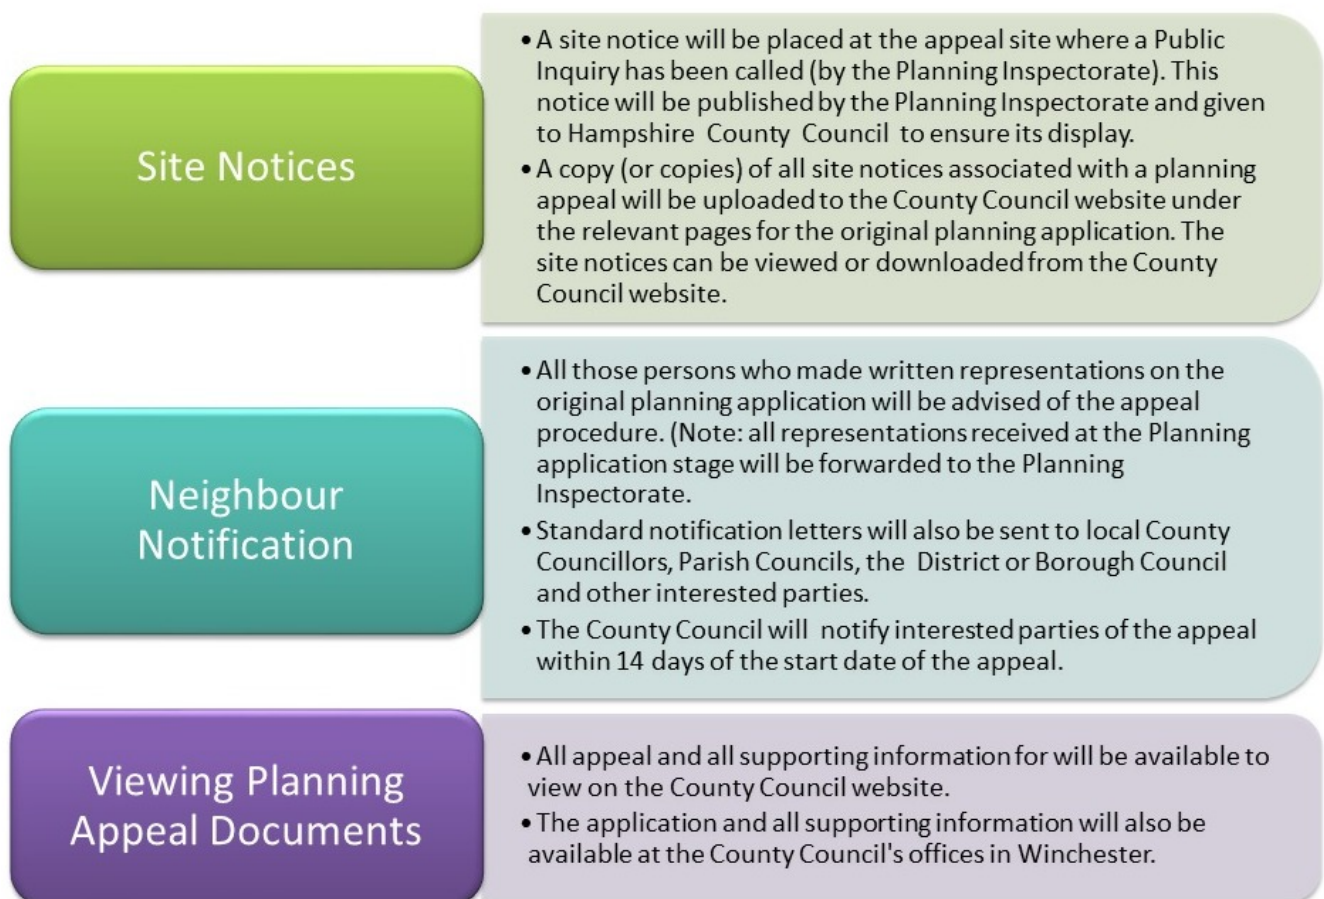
Site Notices

• A site notice will be placed at the appeal site where a Public Inquiry has been called (by the Planning Inspectorate). This notice will be published by the Planning Inspectorate and given to Hampshire County Council to ensure its display.
• A copy (or copies) of all site notices associated with a planning appeal will be uploaded to the County Council website under the relevant pages for the original planning application. The site notices can be viewed or downloaded from the County Council website.

Neighbour Notification

• All those persons who made written representations on the original planning application will be advised of the appeal procedure. (Note: all representations received at the Planning application stage will be forwarded to the Planning Inspectorate.
• Standard notification letters will also be sent to local County Councillors, Parish Councils, the District or Borough Council and other interested parties.
• The County Council will notify interested parties of the appeal within 14 days of the start date of the appeal.

Viewing Planning Appeal Documents

• All appeal and all supporting information for will be available to view on the County Council website.
• The application and all supporting information will also be available at the County Council's offices in Winchester.